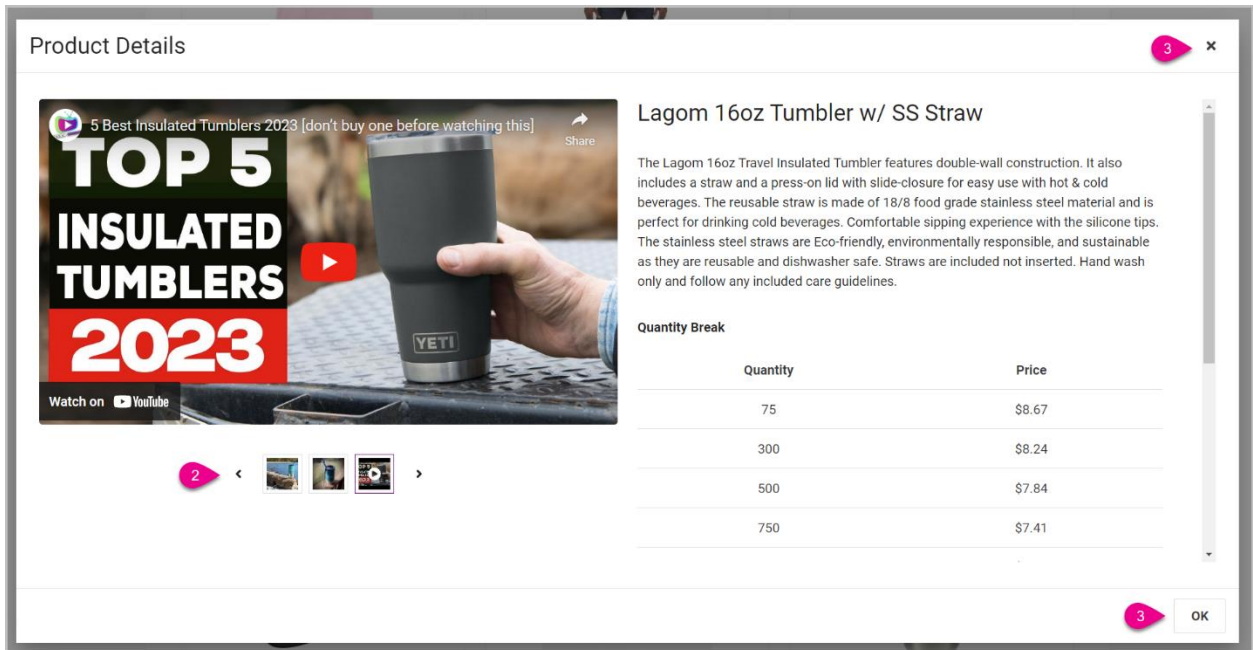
Product Details

3 ×

5 Best Insulated Tumblers 2023 [don't buy one before watching this]

Share

TOP 5 INSULATED TUMBLERS 2023

YETI

Watch on YouTube

2 ‹ ›

Lagom 16oz Tumbler w/ SS Straw

The Lagom 16oz Travel Insulated Tumbler features double-wall construction. It also includes a straw and a press-on lid with slide-closure for easy use with hot & cold beverages. The reusable straw is made of 18/8 food grade stainless steel material and is perfect for drinking cold beverages. Comfortable sipping experience with the silicone tips. The stainless steel straws are Eco-friendly, environmentally responsible, and sustainable as they are reusable and dishwasher safe. Straws are included not inserted. Hand wash only and follow any included care guidelines.

Quantity Break

| Quantity | Price |
|---|---|
| 75 | $8.67 |
| 300 | $8.24 |
| 500 | $7.84 |
| 750 | $7.41 |

3 OK